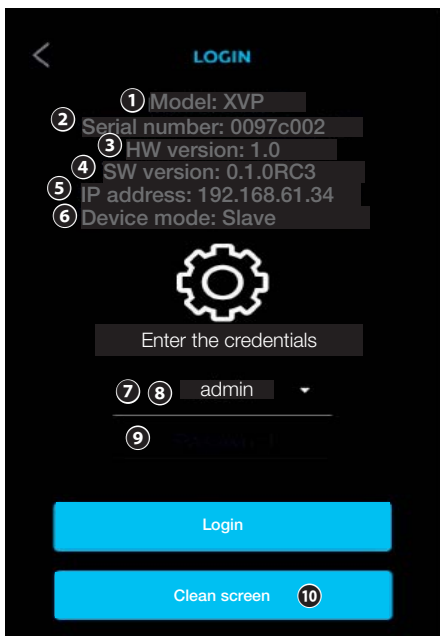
<

LOGIN

1 Model: XVP
2 Serial number: 0097c002
3 HW version: 1.0
4 SW version: 0.1.0RC3
5 IP address: 192.168.61.34
6 Device mode: Slave

Enter the credentials

7 8 admin

9 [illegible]

Login

Clean screen 10